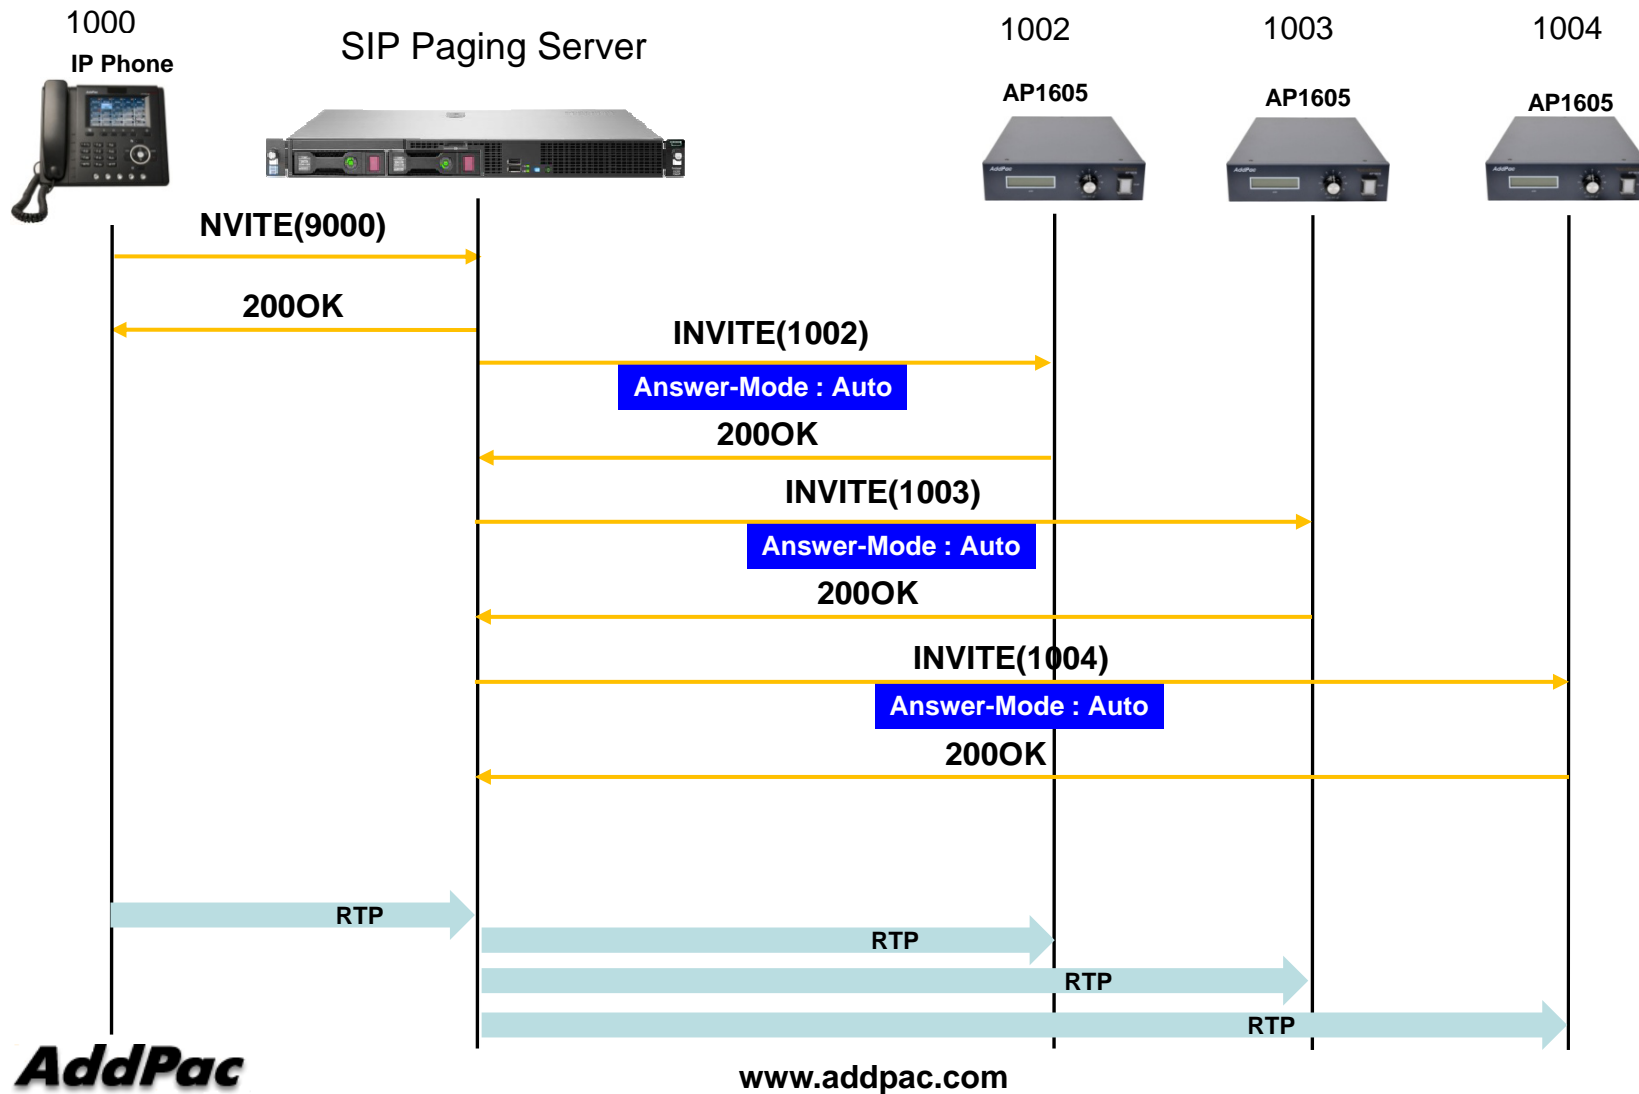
1000
IP Phone

SIP Paging Server

1002
AP1605

1003
AP1605

1004
AP1605

NVITE(9000)

200OK

INVITE(1002)
Answer-Mode : Auto
200OK

INVITE(1003)
Answer-Mode : Auto
200OK

INVITE(1004)
Answer-Mode : Auto
200OK

RTP
RTP
RTP
RTP

AddPac

www.addpac.com